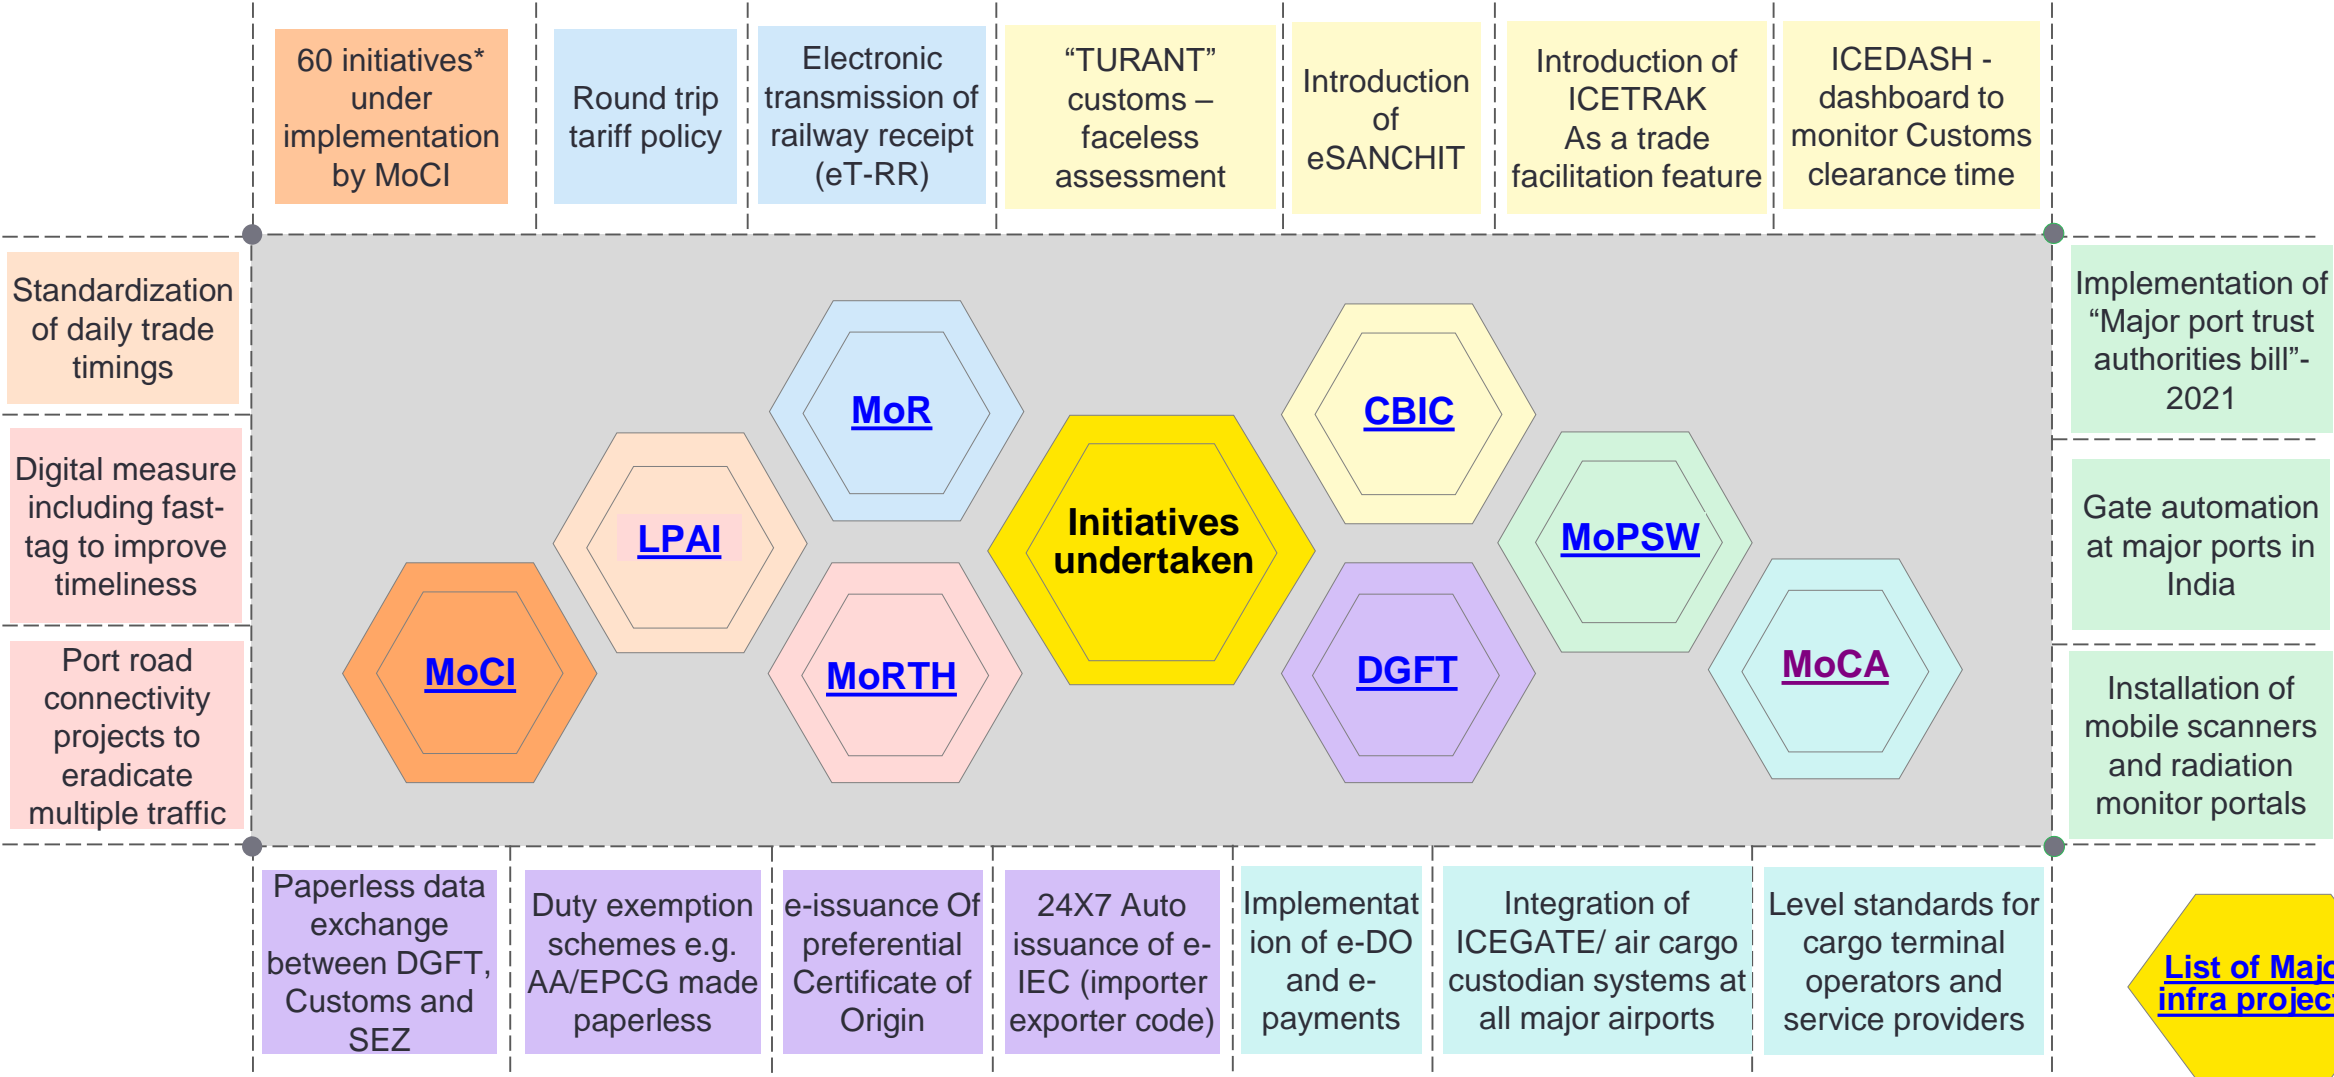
60 initiatives* under implementation by MoCI

Round trip tariff policy

Electronic transmission of railway receipt (eT-RR)

“TURANT” customs – faceless assessment

Introduction of eSANCHIT

Introduction of ICETRAK As a trade facilitation feature

ICEDASH - dashboard to monitor Customs clearance time

Standardization of daily trade timings

Digital measure including fast-tag to improve timeliness

Port road connectivity projects to eradicate multiple traffic

MoR

CBIC

LPAI

Initiatives undertaken

MoPSW

MoCI

MoRTH

DGFT

MoCA

Implementation of “Major port trust authorities bill”-2021

Gate automation at major ports in India

Installation of mobile scanners and radiation monitor portals

Paperless data exchange between DGFT, Customs and SEZ

Duty exemption schemes e.g. AA/EPCG made paperless

e-issuance Of preferential Certificate of Origin

24X7 Auto issuance of e-IEC (importer exporter code)

Implementation of e-DO and e-payments

Integration of ICEGATE/ air cargo custodian systems at all major airports

Level standards for cargo terminal operators and service providers

List of Maj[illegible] infra projec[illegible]